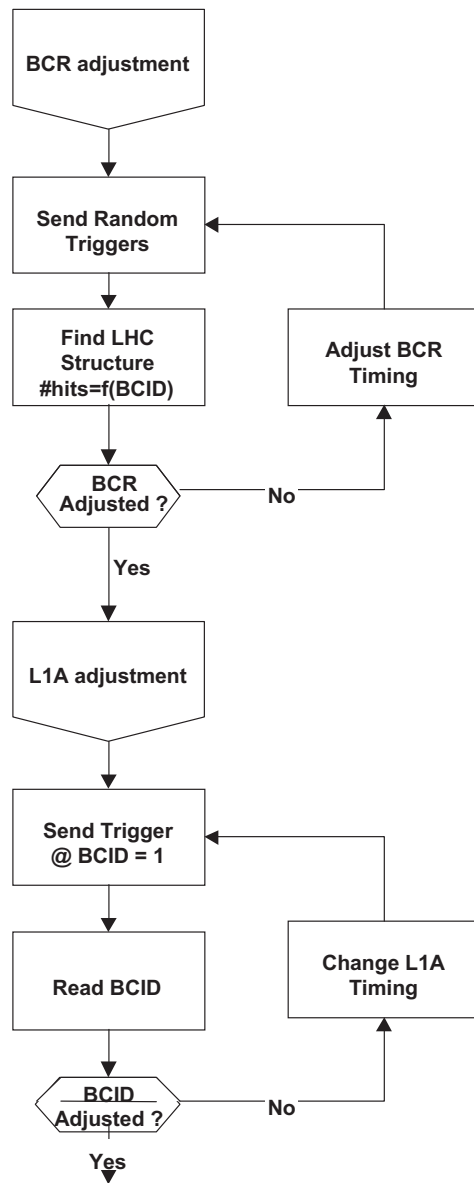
BCR adjustment

Send Random Triggers

Find LHC Structure #hits=f(BCID)

Adjust BCR Timing

BCR Adjusted ?

No

Yes

L1A adjustment

Send Trigger @ BCID = 1

Read BCID

Change L1A Timing

BCID Adjusted ?

No

Yes